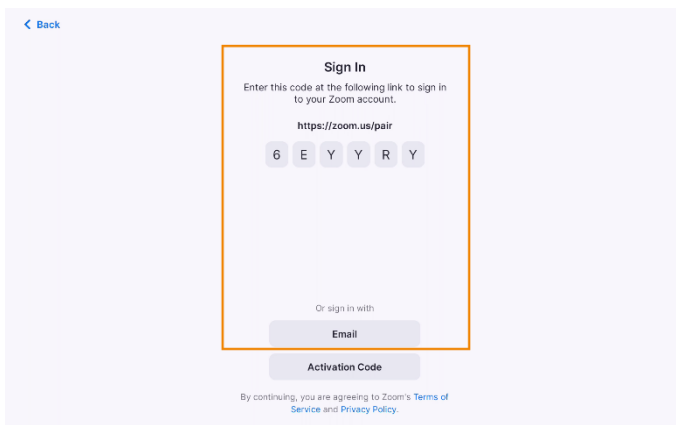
Back

Sign In

Enter this code at the following link to sign in to your Zoom account.

https://zoom.us/pair

6 E Y Y R Y

Or sign in with

Email

Activation Code

By continuing, you are agreeing to Zoom's Terms of Service and Privacy Policy.